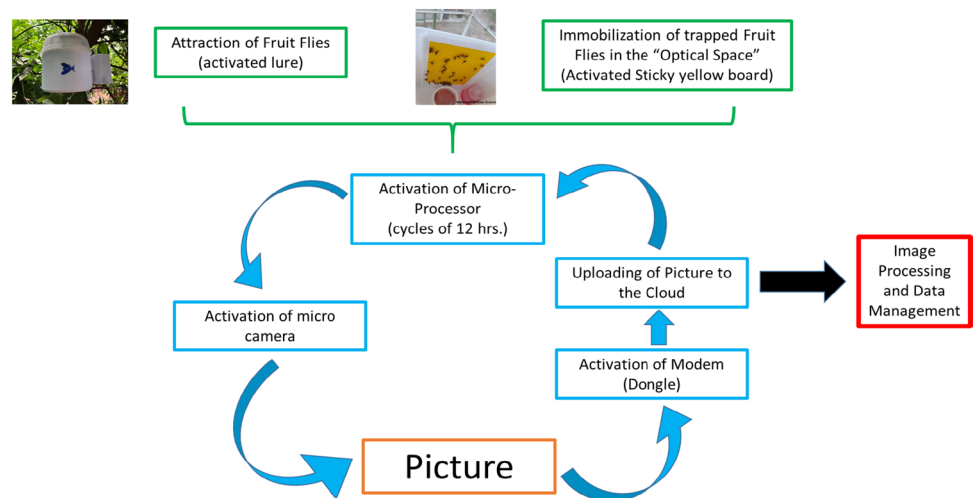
Attraction of Fruit Flies (activated lure)

Immobilization of trapped Fruit Flies in the “Optical Space” (Activated Sticky yellow board)

Activation of Micro-Processor (cycles of 12 hrs.)

Activation of micro camera

Picture

Activation of Modem (Dongle)

Uploading of Picture to the Cloud

Image Processing and Data Management